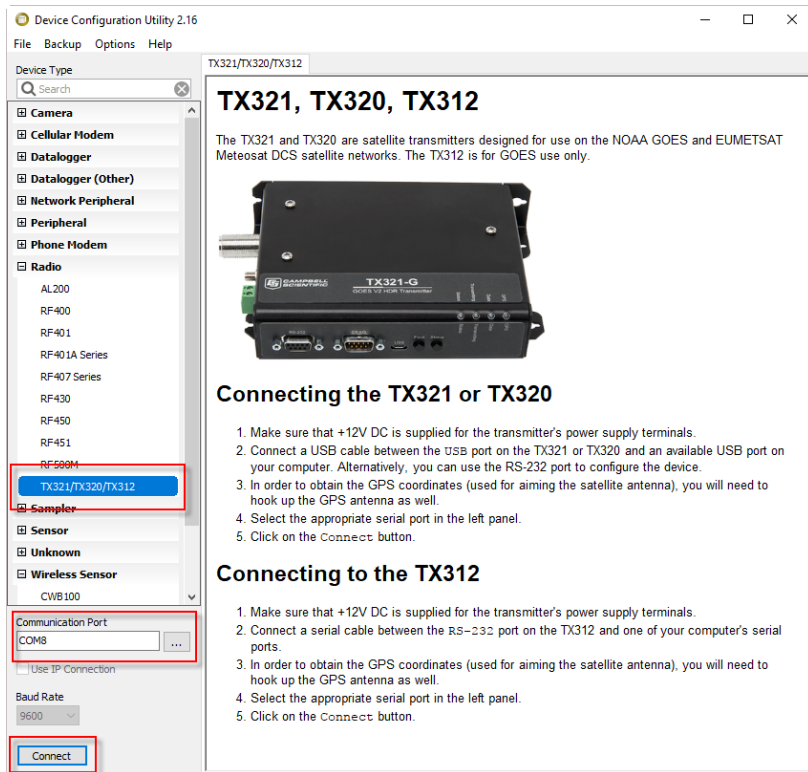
Device Configuration Utility 2.16

File Backup Options Help

Device Type

Search

⊞ Camera
⊞ Cellular Modem
⊞ Datalogger
⊞ Datalogger (Other)
⊞ Network Peripheral
⊞ Peripheral
⊞ Phone Modem
⊟ Radio
AL200
RF400
RF401
RF401A Series
RF407 Series
RF430
RF450
RF451
RF500M
TX321/TX320/TX312
⊞ Sampler
⊞ Sensor
⊞ Unknown
⊟ Wireless Sensor
CWB100

Communication Port
COM8 ...

Use IP Connection

Baud Rate
9600

Connect

TX321/TX320/TX312

# TX321, TX320, TX312

The TX321 and TX320 are satellite transmitters designed for use on the NOAA GOES and EUMETSAT Meteosat DCS satellite networks. The TX312 is for GOES use only.

CAMPBELL SCIENTIFIC
TX321-G
GOES V2 HDR Transmitter
RS-232
CS I/O
Fwd
Rev

## Connecting the TX321 or TX320

1. Make sure that +12V DC is supplied for the transmitter's power supply terminals.
2. Connect a USB cable between the USB port on the TX321 or TX320 and an available USB port on your computer. Alternatively, you can use the RS-232 port to configure the device.
3. In order to obtain the GPS coordinates (used for aiming the satellite antenna), you will need to hook up the GPS antenna as well.
4. Select the appropriate serial port in the left panel.
5. Click on the Connect button.

## Connecting to the TX312

1. Make sure that +12V DC is supplied for the transmitter's power supply terminals.
2. Connect a serial cable between the RS-232 port on the TX312 and one of your computer's serial ports.
3. In order to obtain the GPS coordinates (used for aiming the satellite antenna), you will need to hook up the GPS antenna as well.
4. Select the appropriate serial port in the left panel.
5. Click on the Connect button.